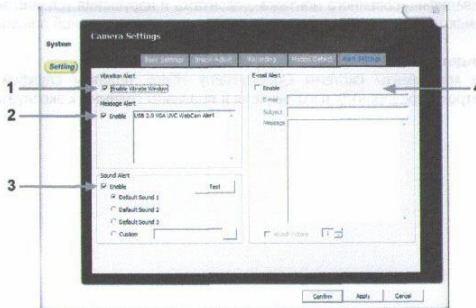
System

Setting

Camera Settings

Basic Settings | Image Adjust | Recording | Motion Detect | Alert Settings

Window Alert

Enable Vibrate Window

1

Message Alert

Enable

USB 2.0 VGA UVC WebCam Alert

2

Sound Alert

Enable

Test

Default Sound 1

Default Sound 2

Default Sound 3

Custom

3

E-mail Alert

Enable

E-mail

Subject

Message

Attach Picture

1

4

Confirm

Apply

Cancel